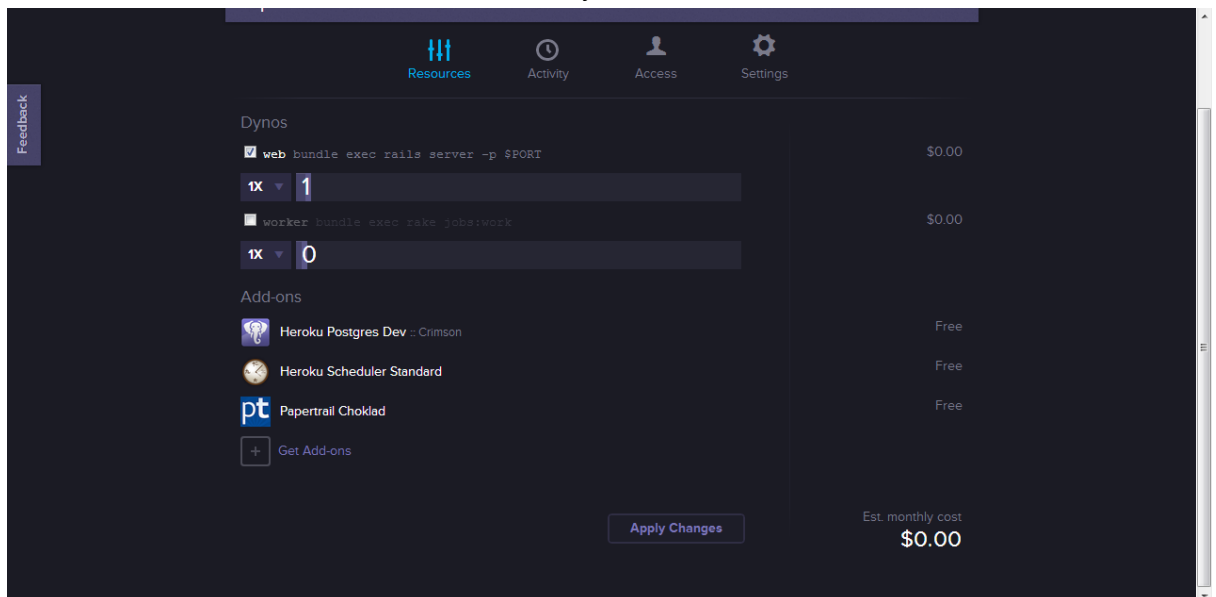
Feedback

Resources Activity Access Settings

Dynos

web bundle exec rails server -p $PORT $0.00

1X 1

worker bundle exec rake jobs:work $0.00

1X 0

Add-ons

Heroku Postgres Dev :: Crimson Free

Heroku Scheduler Standard Free

pt Papertrail Choklad Free

+ Get Add-ons

Apply Changes

Est. monthly cost
$0.00